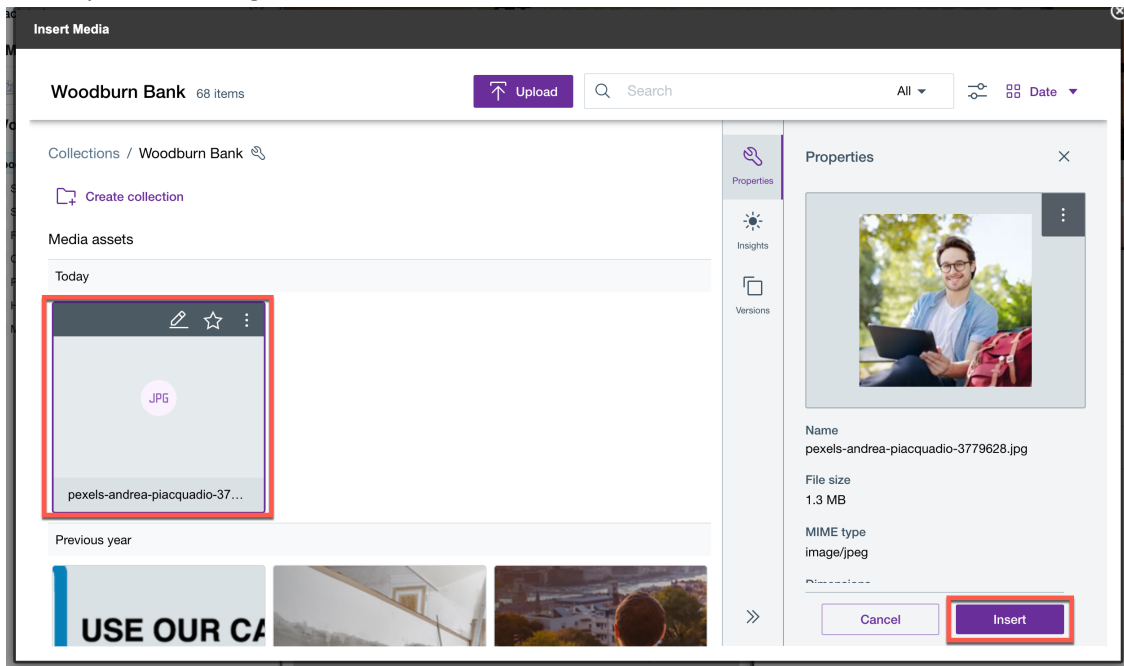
Insert Media

Woodburn Bank 68 items

Upload

Search

All

Date

Collections / Woodburn Bank

Create collection

Media assets

Today

JPG

pexels-andrea-piacquadio-37…

Previous year

USE OUR CA

Properties

Insights

Versions

Properties

Name
pexels-andrea-piacquadio-3779628.jpg

File size
1.3 MB

MIME type
image/jpeg

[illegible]

Cancel

Insert